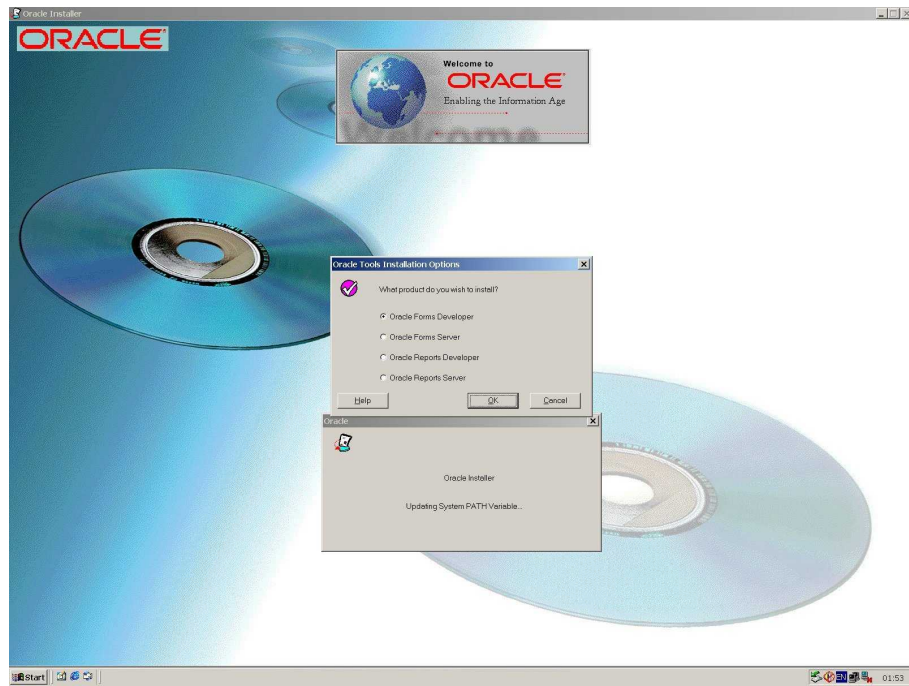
Oracle Installer

ORACLE

Welcome to
ORACLE
Enabling the Information Age

Oracle Tools Installation Options

What product do you wish to install?

Oracle Forms Developer

Oracle Forms Server

Oracle Reports Developer

Oracle Reports Server

Help

OK

Cancel

Oracle

Oracle Installer

Updating System PATH Variable...

Start

01:53